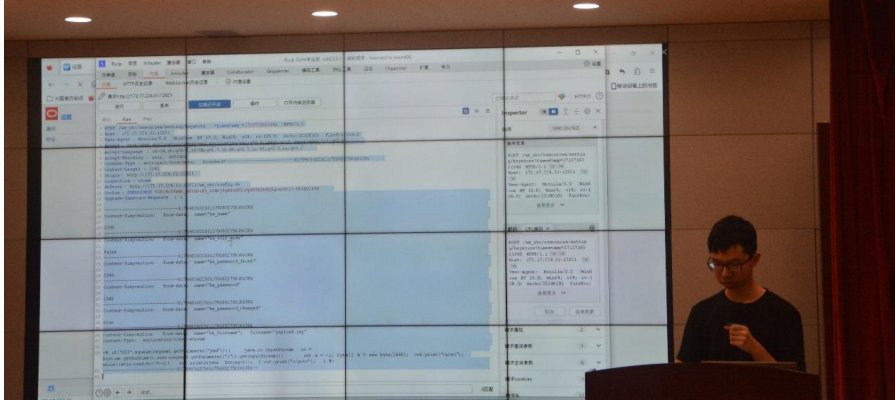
Burp Suite
Inspector
HTTP/1
Content-Disposition: form-data; name="mm_name"
Content-Disposition: form-data; name="mm_password"
Content-Disposition: form-data; name="mm_password_changed"
Content-Disposition: form-data; name="mm_filename"; filename="payload.jsp"
Content-Type: application/octet-stream
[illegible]